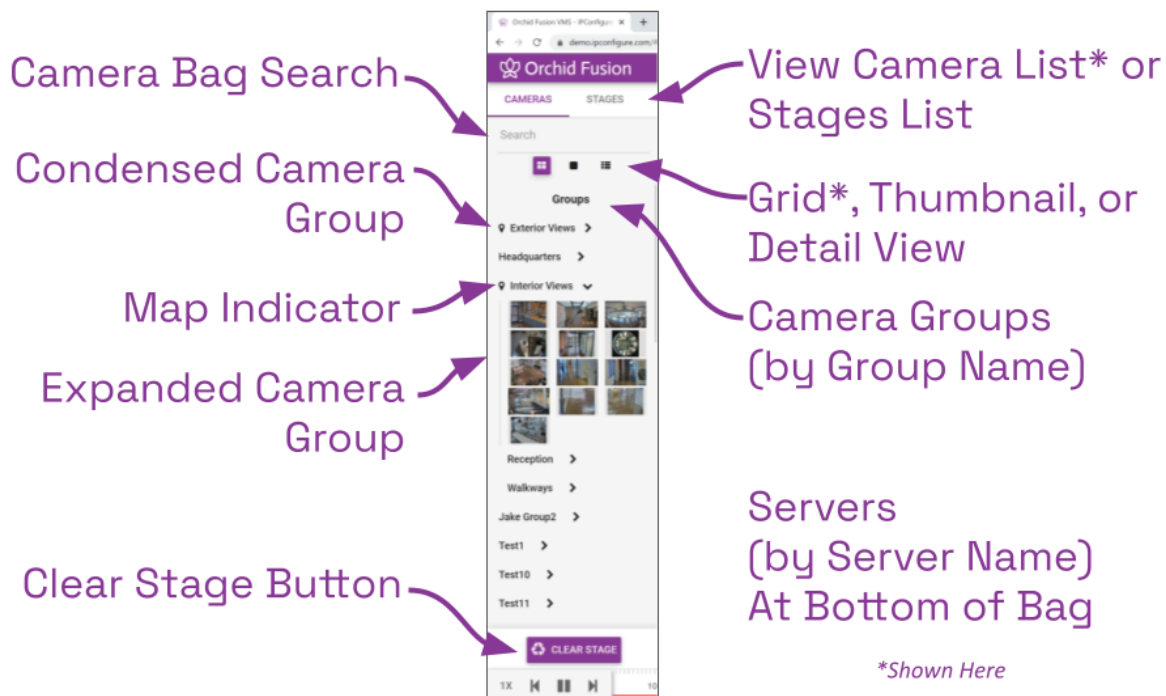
Camera Bag Search

Condensed Camera Group

Map Indicator

Expanded Camera Group

Clear Stage Button

Orchid Fusion VMS - IPConfigure ×

demo.ipconfigure.com/

Orchid Fusion

CAMERAS

STAGES

Search

Groups

Exterior Views

Headquarters

Interior Views

Reception

Walkways

Jake Group2

Test1

Test10

Test11

CLEAR STAGE

1X

View Camera List* or Stages List

Grid*, Thumbnail, or Detail View

Camera Groups (by Group Name)

Servers (by Server Name) At Bottom of Bag

*Shown Here